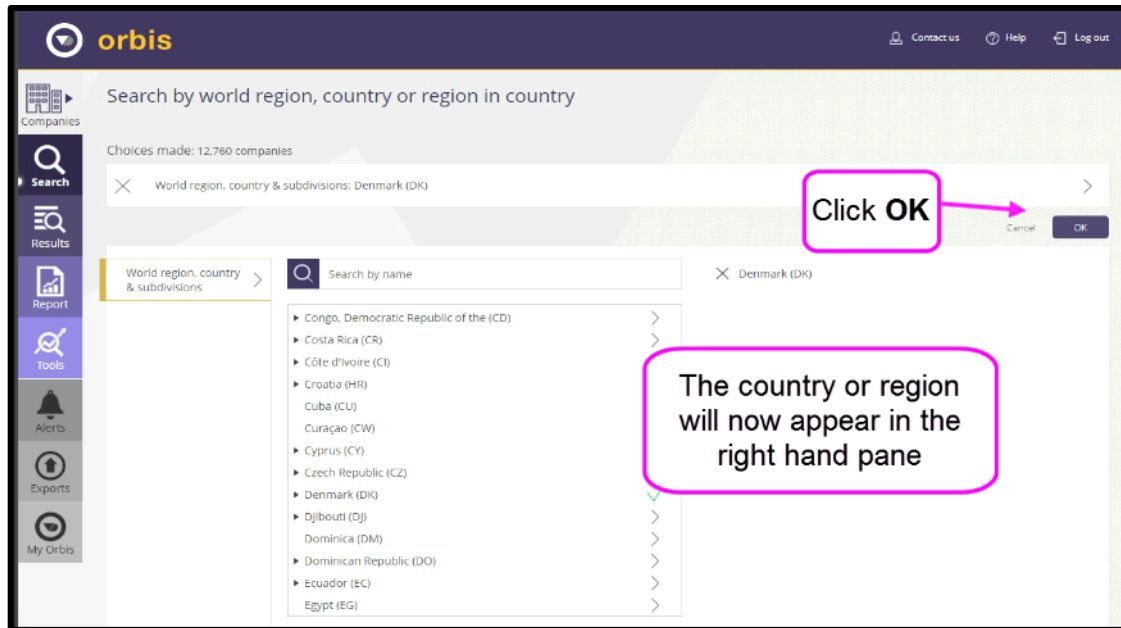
orbis

Contact us

Help

Log out

Companies

Search

Results

Report

Tools

Alerts

Exports

My Orbis

Search by world region, country or region in country

Choices made: 12,760 companies

World region, country & subdivisions: Denmark (DK)

Click **OK**

Cancel

OK

World region, country & subdivisions

Search by name

Denmark (DK)

Congo, Democratic Republic of the (CD)
Costa Rica (CR)
Côte d'Ivoire (CI)
Croatia (HR)
Cuba (CU)
Curaçao (CW)
Cyprus (CY)
Czech Republic (CZ)
Denmark (DK)
Djibouti (DJ)
Dominica (DM)
Dominican Republic (DO)
Ecuador (EC)
Egypt (EG)

The country or region will now appear in the right hand pane